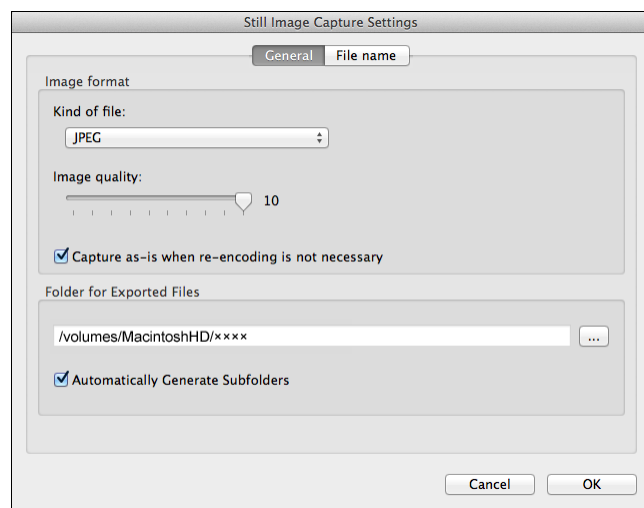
Still Image Capture Settings

General | File name

Image format

Kind of file:

JPEG

Image quality:

10

Capture as-is when re-encoding is not necessary

Folder for Exported Files

/volumes/MacintoshHD/××××

...

Automatically Generate Subfolders

Cancel

OK